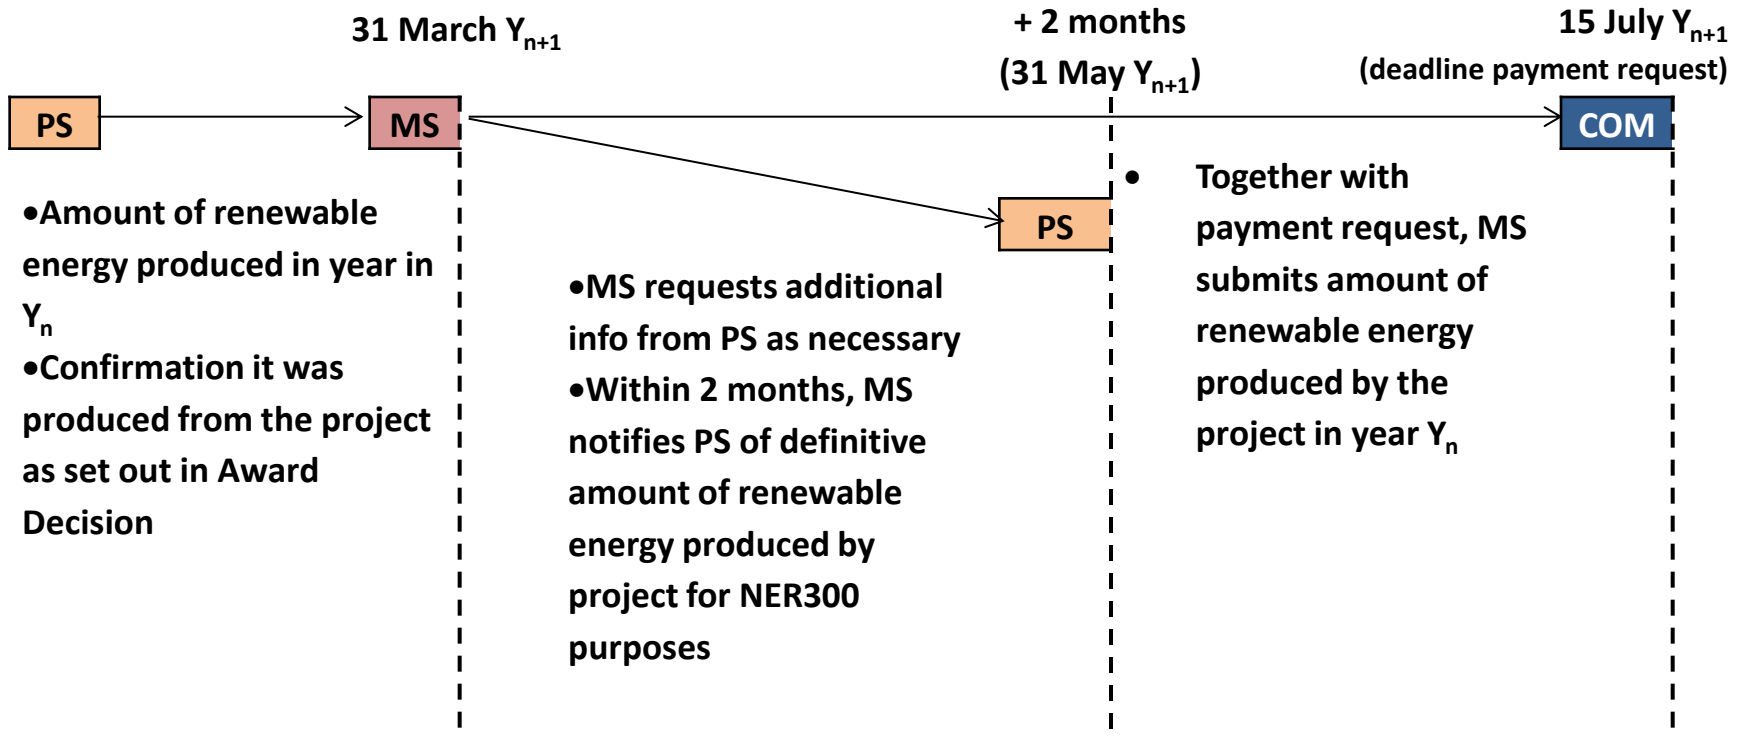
31 March Y$_{n+1}$

+ 2 months
(31 May Y$_{n+1}$)

15 July Y$_{n+1}$
(deadline payment request)

PS

MS

COM

•Amount of renewable energy produced in year in Y$_{n}$
•Confirmation it was produced from the project as set out in Award Decision

PS

•MS requests additional info from PS as necessary
•Within 2 months, MS notifies PS of definitive amount of renewable energy produced by project for NER300 purposes

• Together with payment request, MS submits amount of renewable energy produced by the project in year Y$_{n}$